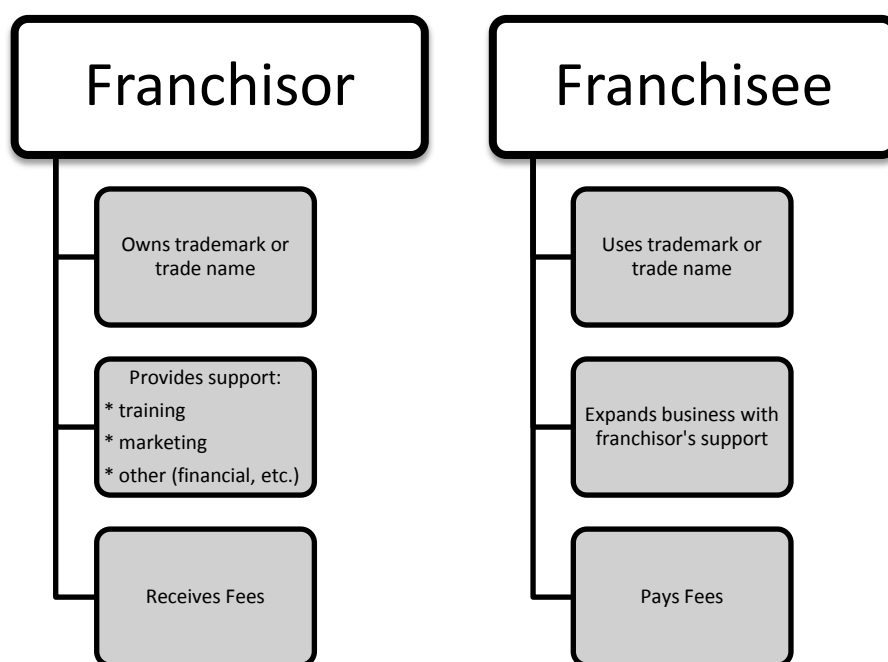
Franchisor

Owns trademark or trade name

Provides support:
* training
* marketing
* other (financial, etc.)

Receives Fees

Franchisee

Uses trademark or trade name

Expands business with franchisor's support

Pays Fees